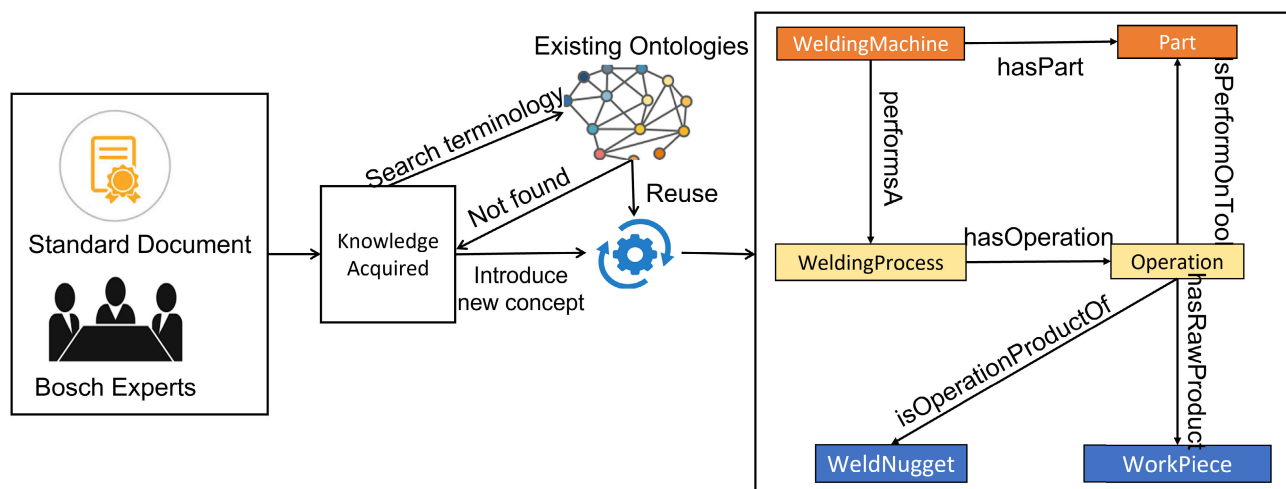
Standard Document

Bosch Experts

Search terminology

Existing Ontologies

Not found

Reuse

Knowledge Acquired

Introduce new concept

WeldingMachine

hasPart

Part

performsA

isPerformOnToo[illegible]

WeldingProcess

hasOperation

Operation

isOperationProductOf

hasRawProduct

WeldNugget

WorkPiece